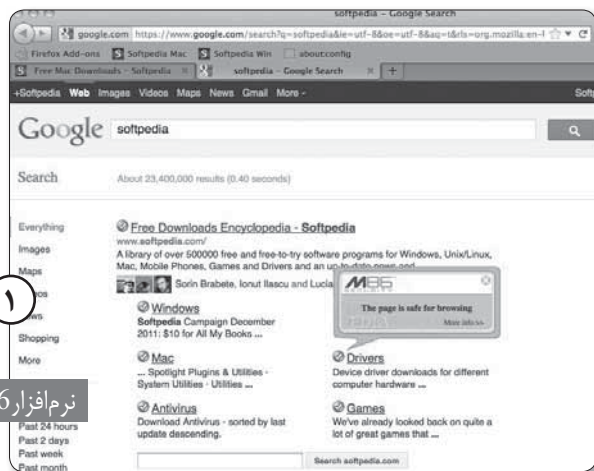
softpedia - Google Search

google.com https://www.google.com/search?q=softpedia&ie=utf-8&oe=utf-8&aq=t&rls=org.mozilla:en-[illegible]

Firefox Add-ons Softpedia Mac Softpedia Win about:config

Free Mac Downloads - Softpedia × softpedia - Google Search × +

+Softpedia Web Images Videos Maps News Gmail More - Soft

Google softpedia

Search About 23,400,000 results (0.40 seconds)

Everything
Images
Maps
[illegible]os
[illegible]ws
Shopping
More

Free Downloads Encyclopedia - Softpedia
www.softpedia.com/
A library of over 500000 free and free-to-try software programs for Windows, Unix/Linux, Mac, Mobile Phones, Games and Drivers and an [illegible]
Sorin Brabete, Ionut Ilascu and Lucia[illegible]

The page is safe for browsing
More info >>

Windows
Softpedia Campaign December 2011: $10 for All My Books ...

Drivers
Device driver downloads for different computer hardware ...

Mac
... Spotlight Plugins & Utilities - System Utilities · Utilities ...

Antivirus
Download Antivirus - sorted by last update descending.

Games
We've already looked back on quite a lot of great games that ...

۱

نرم‌افزار 6

Past 24 hours
Past 2 days
Past week
Past month

Search softpedia.com